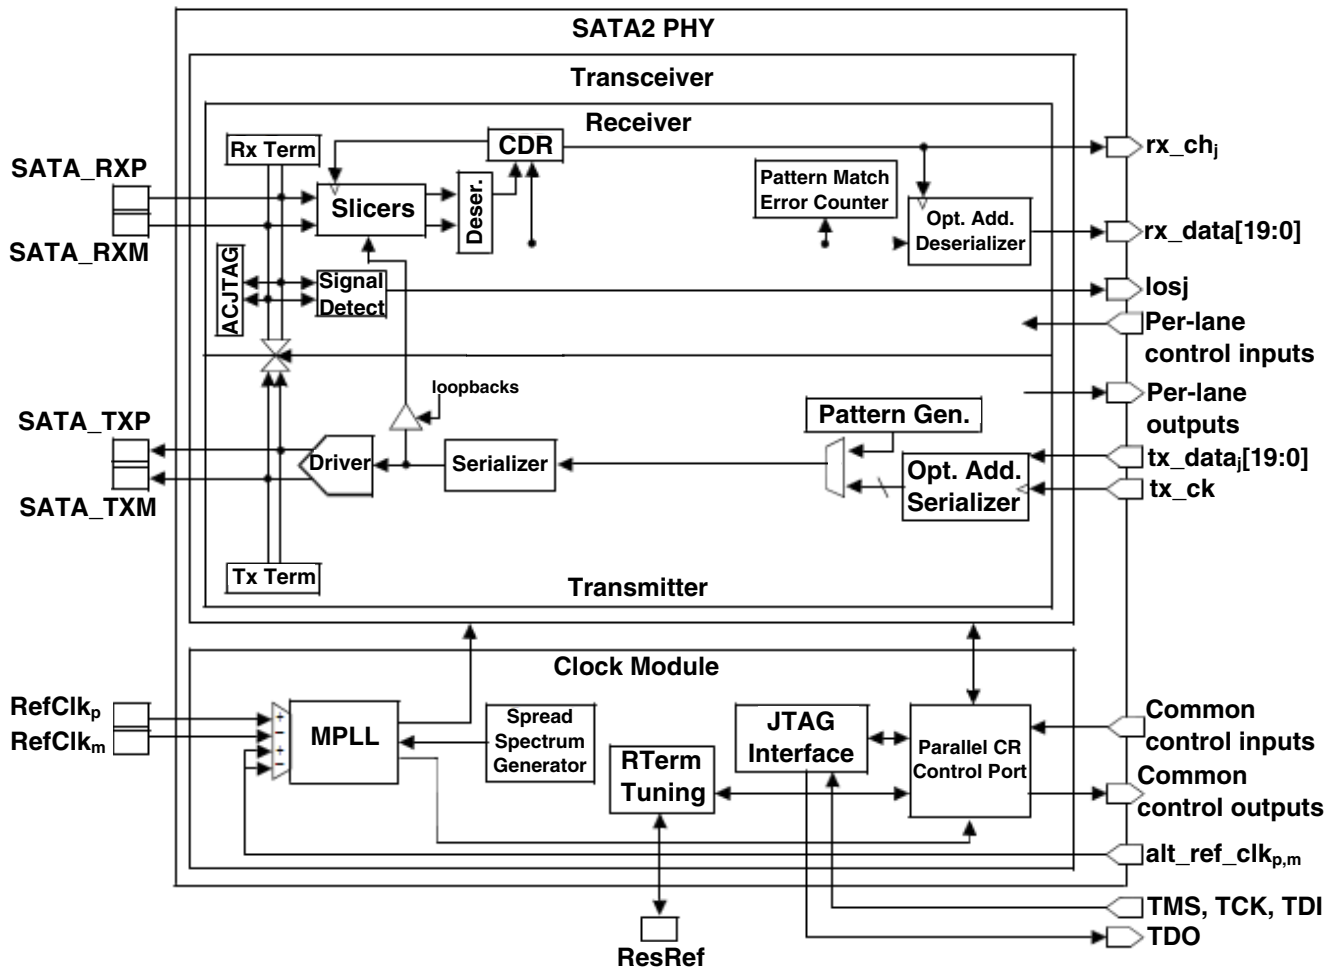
SATA2 PHY

Transceiver

Receiver

Rx Term

CDR

SATA_RXP

SATA_RXM

Slicers

Deser.

Pattern Match Error Counter

Opt. Add. Deserializer

rx_ch$_j$

rx_data[19:0]

ACJTAG

Signal Detect

losj

Per-lane control inputs

loopbacks

Per-lane outputs

Pattern Gen.

SATA_TXP

SATA_TXM

Driver

Serializer

Opt. Add. Serializer

tx_data$_j$[19:0]

tx_ck

Tx Term

Transmitter

Clock Module

RefClk$_p$

RefClk$_m$

MPLL

Spread Spectrum Generator

RTerm Tuning

JTAG Interface

Parallel CR Control Port

Common control inputs

Common control outputs

alt_ref_clk$_{p,m}$

TMS, TCK, TDI

TDO

ResRef